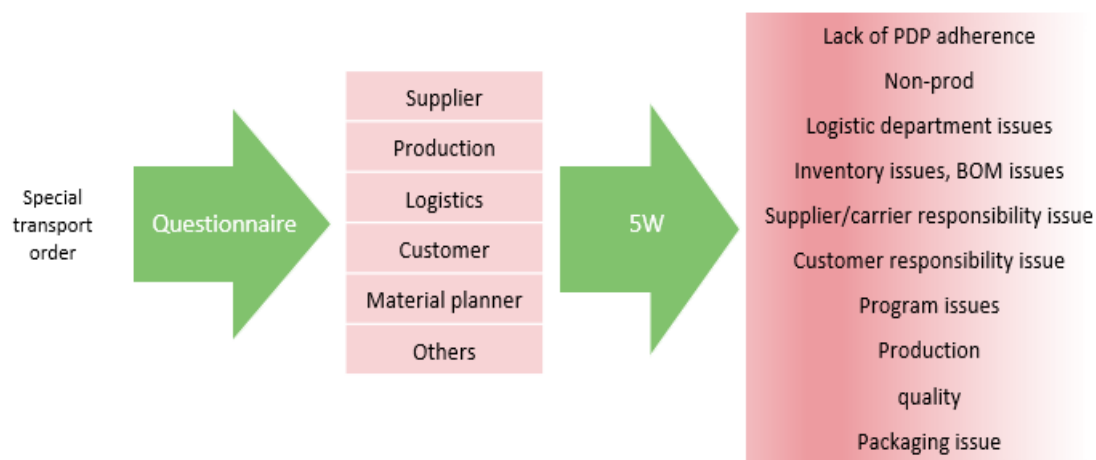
Special transport order

Questionnaire

Supplier
Production
Logistics
Customer
Material planner
Others

5W

Lack of PDP adherence
Non-prod
Logistic department issues
Inventory issues, BOM issues
Supplier/carrier responsibility issue
Customer responsibility issue
Program issues
Production
quality
Packaging issue